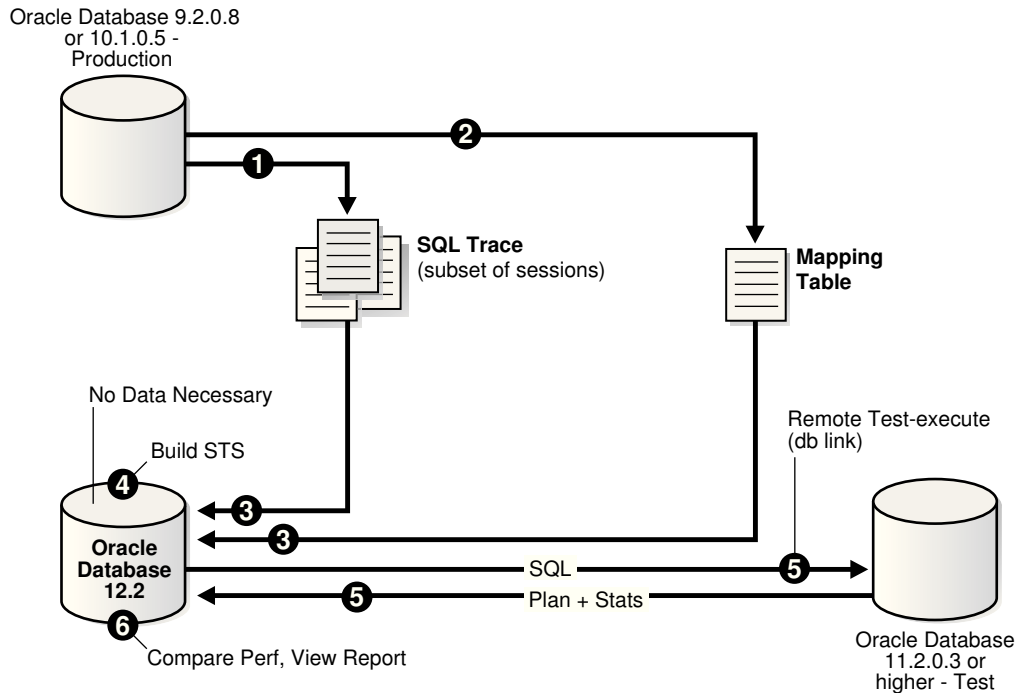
Oracle Database 9.2.0.8 or 10.1.0.5 - Production

2

1

SQL Trace (subset of sessions)

Mapping Table

No Data Necessary

Build STS

4

Remote Test-execute (db link)

3

3

Oracle Database 12.2

SQL

5

5

Plan + Stats

6

Compare Perf, View Report

Oracle Database 11.2.0.3 or higher - Test